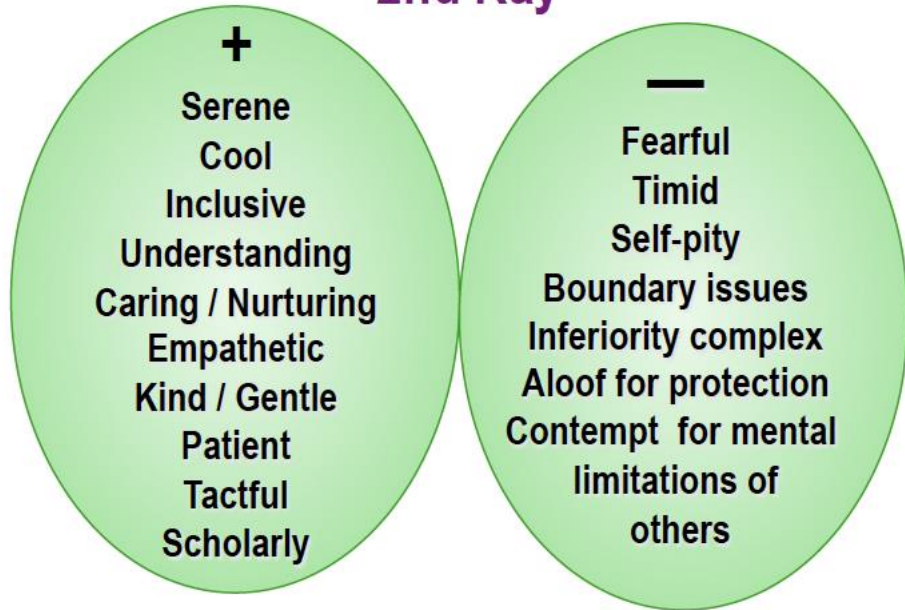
2nd Ray

+

Serene
Cool
Inclusive
Understanding
Caring / Nurturing
Empathetic
Kind / Gentle
Patient
Tactful
Scholarly

—

Fearful
Timid
Self-pity
Boundary issues
Inferiority complex
Aloof for protection
Contempt for mental limitations of others